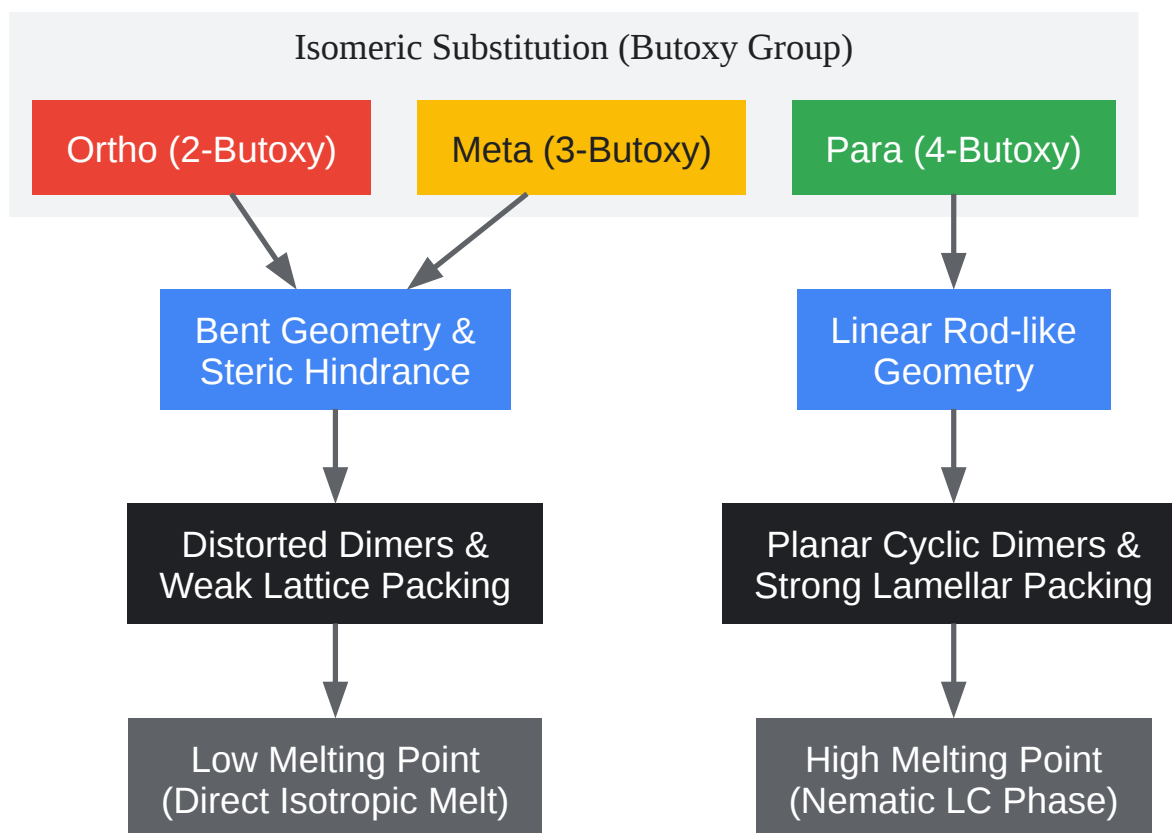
Isomeric Substitution (Butoxy Group)

Ortho (2-Butoxy)

Meta (3-Butoxy)

Para (4-Butoxy)

Bent Geometry & Steric Hindrance

Linear Rod-like Geometry

Distorted Dimers & Weak Lattice Packing

Planar Cyclic Dimers & Strong Lamellar Packing

Low Melting Point (Direct Isotropic Melt)

High Melting Point (Nematic LC Phase)